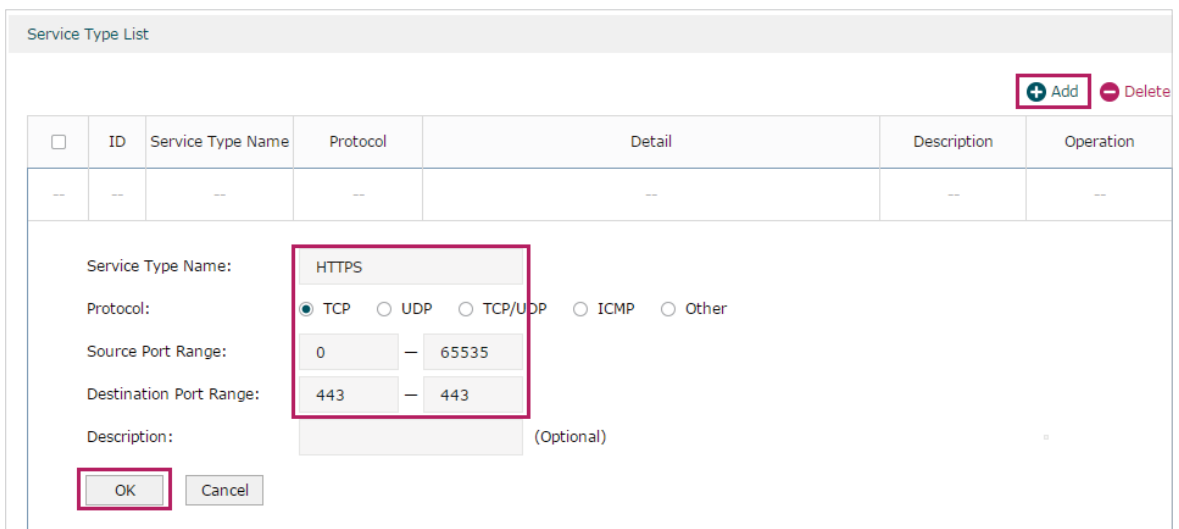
Service Type List

Add Delete

| | ID | Service Type Name | Protocol | Detail | Description | Operation |
|---|---|---|---|---|---|---|
| -- | -- | -- | -- | -- | -- | -- |

Service Type Name: HTTPS

Protocol: TCP UDP TCP/UDP ICMP Other

Source Port Range: 0 — 65535

Destination Port Range: 443 — 443

Description: (Optional)

OK Cancel